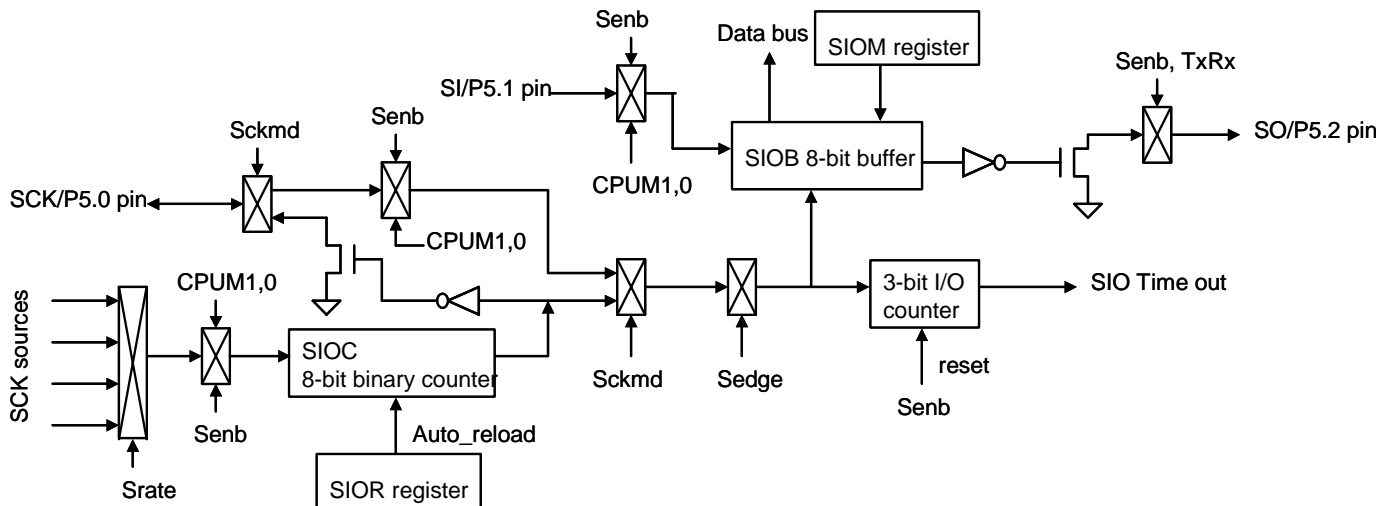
Senb
Data bus
SIOM register
Senb, TxRx
SI/P5.1 pin
Sckmd
Senb
SIOB 8-bit buffer
SO/P5.2 pin
CPUM1,0
SCK/P5.0 pin
CPUM1,0
CPUM1,0
3-bit I/O counter
SIO Time out
SCK sources
SIOC
8-bit binary counter
Sckmd
Sedge
reset
Senb
Senb
Auto_reload
Srate
SIOR register